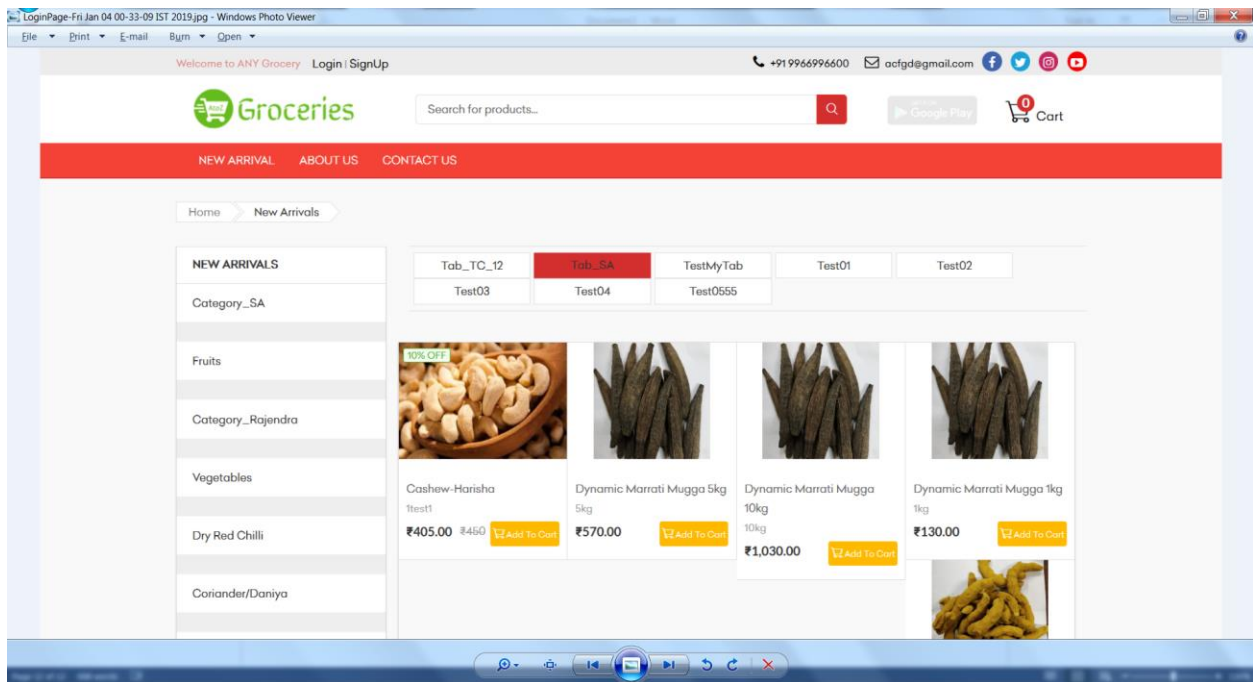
LoginPage-Fri Jan 04 00-33-09 IST 2019.jpg - Windows Photo Viewer

File Print E-mail Burn Open

Welcome to ANY Grocery Login | SignUp

+91 9966996600 acfgd@gmail.com

Groceries

Search for products...

Google Play

0 Cart

NEW ARRIVAL ABOUT US CONTACT US

Home New Arrivals

NEW ARRIVALS

Category_SA

Fruits

Category_Rajendra

Vegetables

Dry Red Chilli

Coriander/Daniya

| Tab_TC_12 | Tab_SA | TestMyTab | Test01 | Test02 |
|---|---|---|---|---|
| Test03 | Test04 | Test0555 | | |

10% OFF

Cashew-Harisha
1test1
₹405.00 ₹450 Add To Cart

Dynamic Marrati Mugga 5kg
5kg
₹570.00 Add To Cart

Dynamic Marrati Mugga 10kg
10kg
₹1,030.00 Add To Cart

Dynamic Marrati Mugga 1kg
1kg
₹130.00 Add To Cart